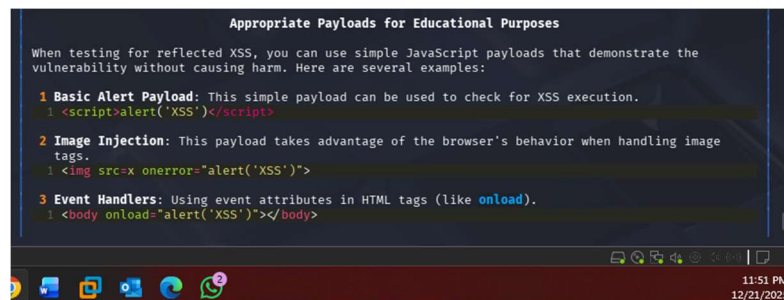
Appropriate Payloads for Educational Purposes

When testing for reflected XSS, you can use simple JavaScript payloads that demonstrate the vulnerability without causing harm. Here are several examples:

1 **Basic Alert Payload**: This simple payload can be used to check for XSS execution.
1 <script>alert('XSS')</script>

2 **Image Injection**: This payload takes advantage of the browser's behavior when handling image tags.
1 <img src=x onerror="alert('XSS')">

3 **Event Handlers**: Using event attributes in HTML tags (like onload).
1 <body onload="alert('XSS')"></body>

2

11:51 PM
12/21/20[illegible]